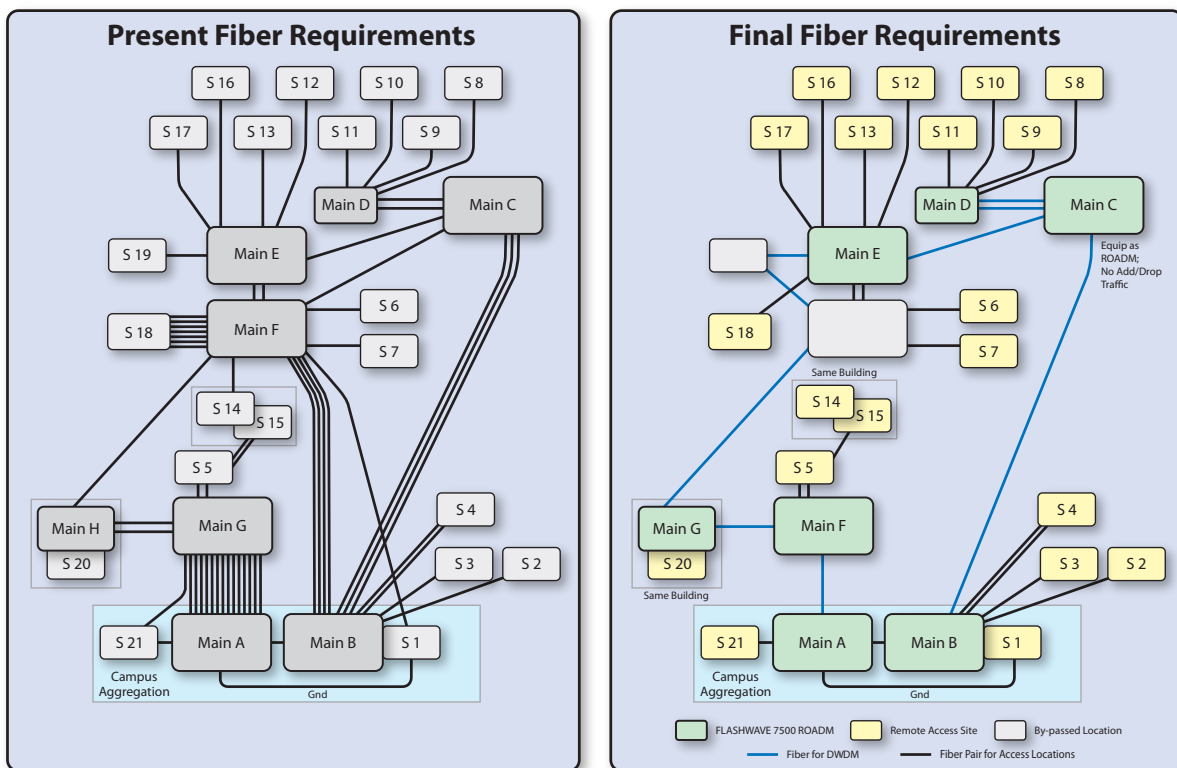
Present Fiber Requirements

S 16
S 12
S 10
S 8
S 17
S 13
S 11
S 9
Main D
Main C
S 19
Main E
S 6
S 18
Main F
S 7
S 14
S 15
S 5
S 4
Main H
Main G
S 20
S 3
S 2
S 21
Main A
Main B
S 1
Campus Aggregation
Gnd

Final Fiber Requirements

S 16
S 12
S 10
S 8
S 17
S 13
S 11
S 9
Main D
Main C
Equip as ROADM; No Add/Drop Traffic
Main E
S 6
S 18
S 7
Same Building
S 14
S 15
S 5
S 4
Main G
Main F
S 20
S 3
S 2
Same Building
S 21
Main A
Main B
S 1
Campus Aggregation
Gnd

FLASHWAVE 7500 ROADM
Remote Access Site
By-passed Location
Fiber for DWDM
Fiber Pair for Access Locations